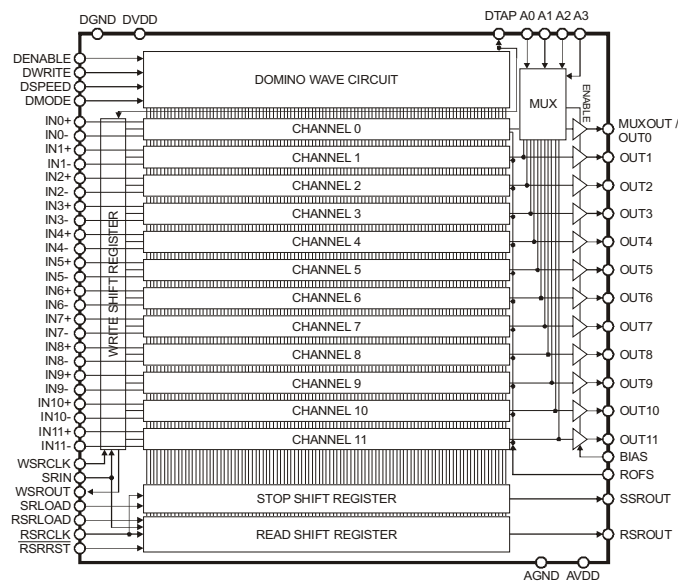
DGND DVDD

DTAP A0 A1 A2 A3

DENABLE
DWRITE
DSPEED
DMODE

DOMINO WAVE CIRCUIT

MUX

ENABLE

IN0+
IN0-
IN1+
IN1-
IN2+
IN2-
IN3+
IN3-
IN4+
IN4-
IN5+
IN5-
IN6+
IN6-
IN7+
IN7-
IN8+
IN8-
IN9+
IN9-
IN10+
IN10-
IN11+
IN11-

WRITE SHIFT REGISTER

CHANNEL 0
CHANNEL 1
CHANNEL 2
CHANNEL 3
CHANNEL 4
CHANNEL 5
CHANNEL 6
CHANNEL 7
CHANNEL 8
CHANNEL 9
CHANNEL 10
CHANNEL 11

MUXOUT / OUT0
OUT1
OUT2
OUT3
OUT4
OUT5
OUT6
OUT7
OUT8
OUT9
OUT10
OUT11
BIAS
ROFS

WSRCLK
SRIN
WSROUT
SRLOAD
RSRLOAD
RSRCLK
RSRRST

STOP SHIFT REGISTER
READ SHIFT REGISTER

SSROUT
RSROUT

AGND AVDD